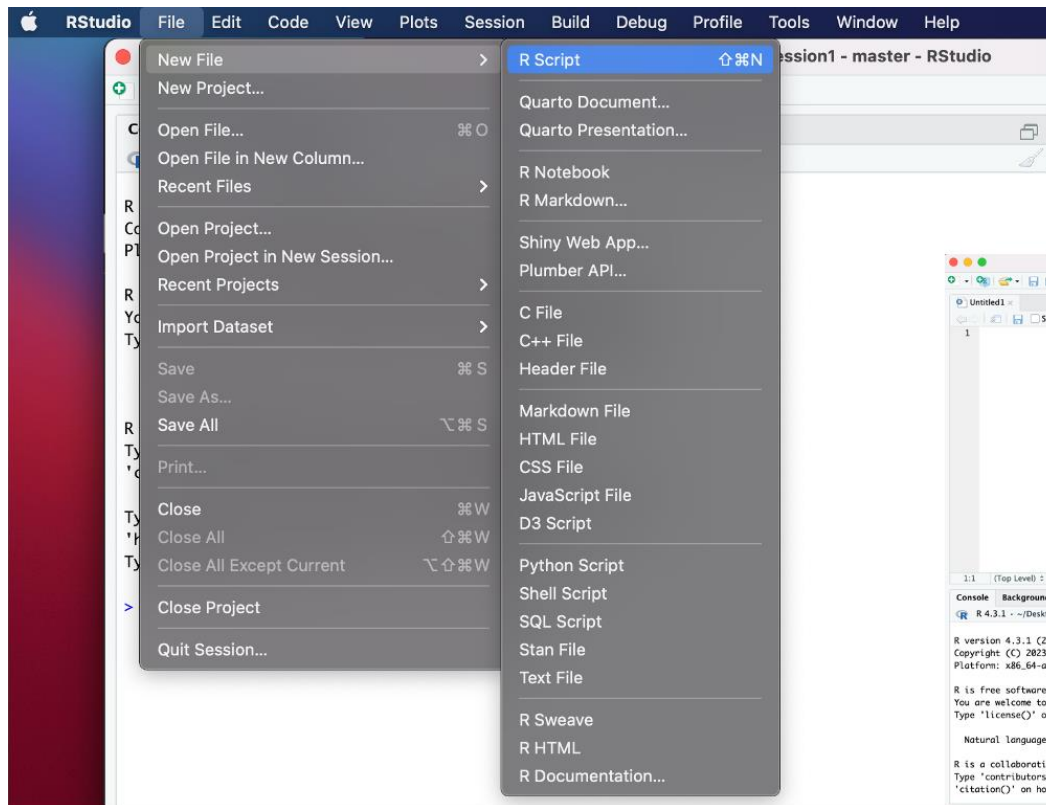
RStudio File Edit Code View Plots Session Build Debug Profile Tools Window Help

ssion1 - master - RStudio

New File >
New Project...
Open File... ⌘O
Open File in New Column...
Recent Files >
Open Project...
Open Project in New Session...
Recent Projects >
Import Dataset >
Save ⌘S
Save As...
Save All ⌥⌘S
Print...
Close ⌘W
Close All ⇧⌘W
Close All Except Current ⌥⇧⌘W
Close Project
Quit Session...

R Script ⇧⌘N
Quarto Document...
Quarto Presentation...
R Notebook
R Markdown...
Shiny Web App...
Plumber API...
C File
C++ File
Header File
Markdown File
HTML File
CSS File
JavaScript File
D3 Script
Python Script
Shell Script
SQL Script
Stan File
Text File
R Sweave
R HTML
R Documentation...

R
Co
Pl
R
Yo
Ty
R
Ty
'c
Ty
'H
Ty
>

Untitled1
1
1:1 (Top Level)
Console Backgroun
R 4.3.1 · ~/Desk
R version 4.3.1 (2
Copyright (C) 2023
Platform: x86_64-a
R is free software
You are welcome to
Type 'license()' o
Natural language
R is a collaborati
Type 'contributors
'citation()' on ho